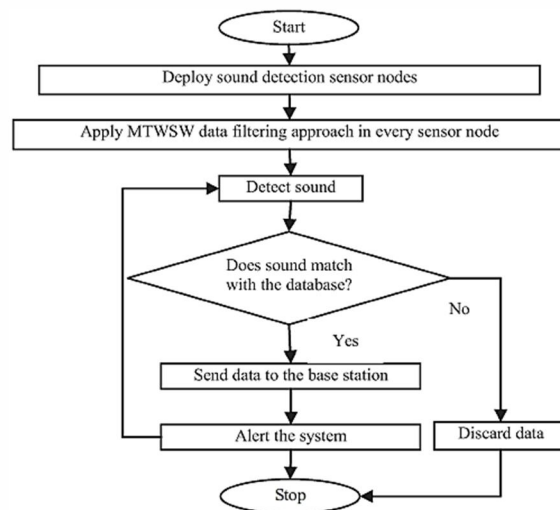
Start

Deploy sound detection sensor nodes

Apply MTWSW data filtering approach in every sensor node

Detect sound

Does sound match with the database?

No

Yes

Send data to the base station

Alert the system

Discard data

Stop